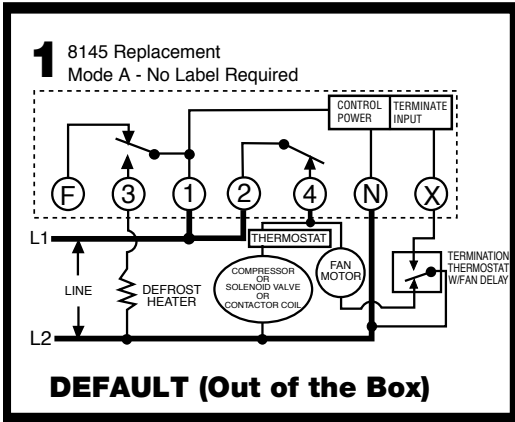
1
8145 Replacement
Mode A - No Label Required

CONTROL POWER
TERMINATE INPUT

F
3
1
2
4
N
X

L1
THERMOSTAT
LINE
DEFROST HEATER
COMPRESSOR OR SOLENOID VALVE OR CONTACTOR COIL
FAN MOTOR
TERMINATION THERMOSTAT W/FAN DELAY
L2

DEFAULT (Out of the Box)